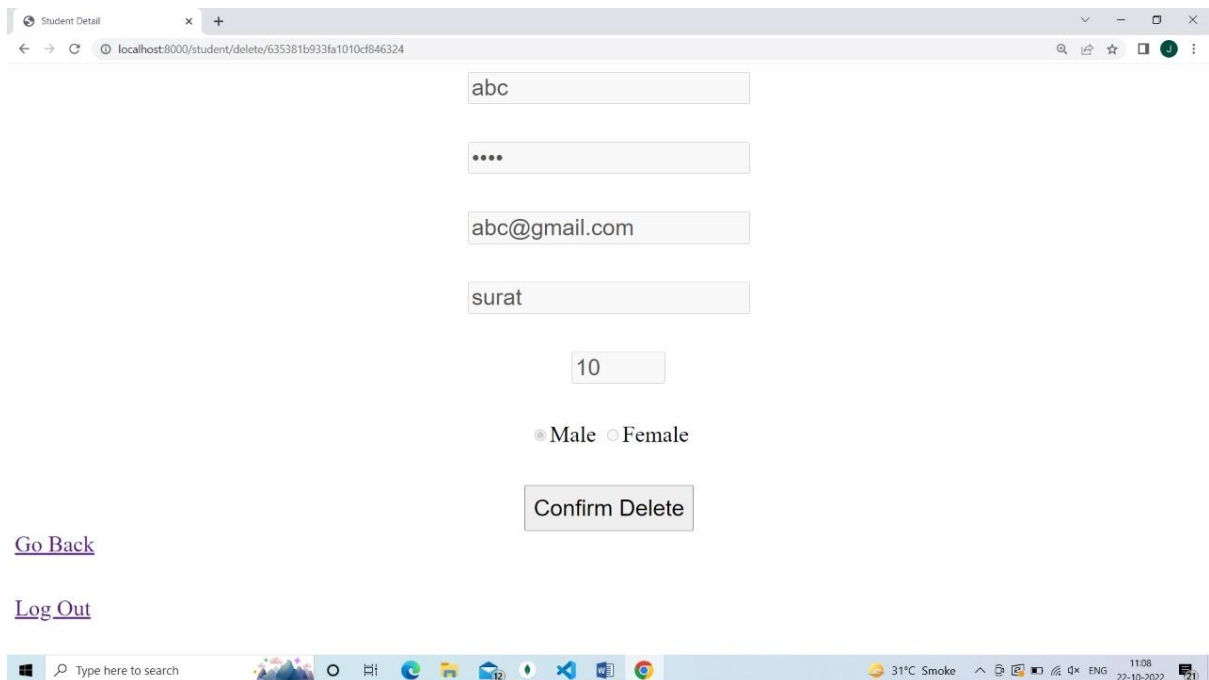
Student Detail

localhost:8000/student/delete/635381b933fa1010cf846324

abc

••••

abc@gmail.com

surat

10

Male Female

Confirm Delete

Go Back

Log Out

Type here to search

31°C Smoke ENG 11:08 22-10-2022